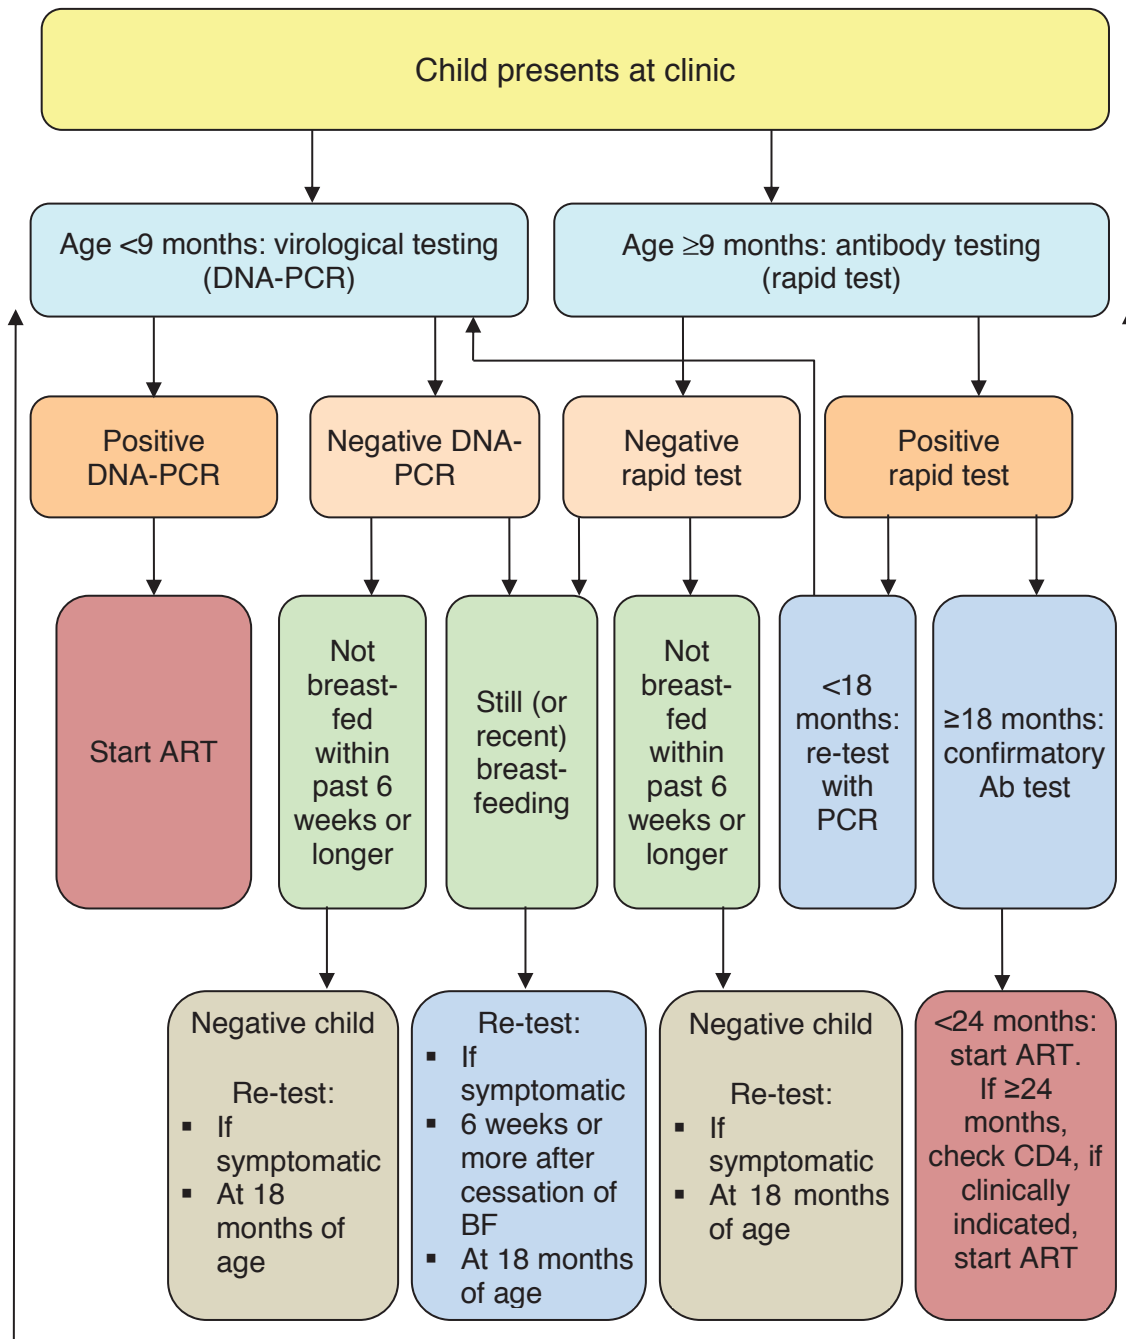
Child presents at clinic

Age <9 months: virological testing (DNA-PCR)

Age ≥9 months: antibody testing (rapid test)

Positive DNA-PCR

Negative DNA-PCR

Negative rapid test

Positive rapid test

Start ART

Not breast-fed within past 6 weeks or longer

Still (or recent) breast-feeding

Not breast-fed within past 6 weeks or longer

<18 months: re-test with PCR

≥18 months: confirmatory Ab test

Negative child

Re-test:
- If symptomatic
- At 18 months of age

Re-test:
- If symptomatic
- 6 weeks or more after cessation of BF
- At 18 months of age

Negative child

Re-test:
- If symptomatic
- At 18 months of age

<24 months: start ART. If ≥24 months, check CD4, if clinically indicated, start ART